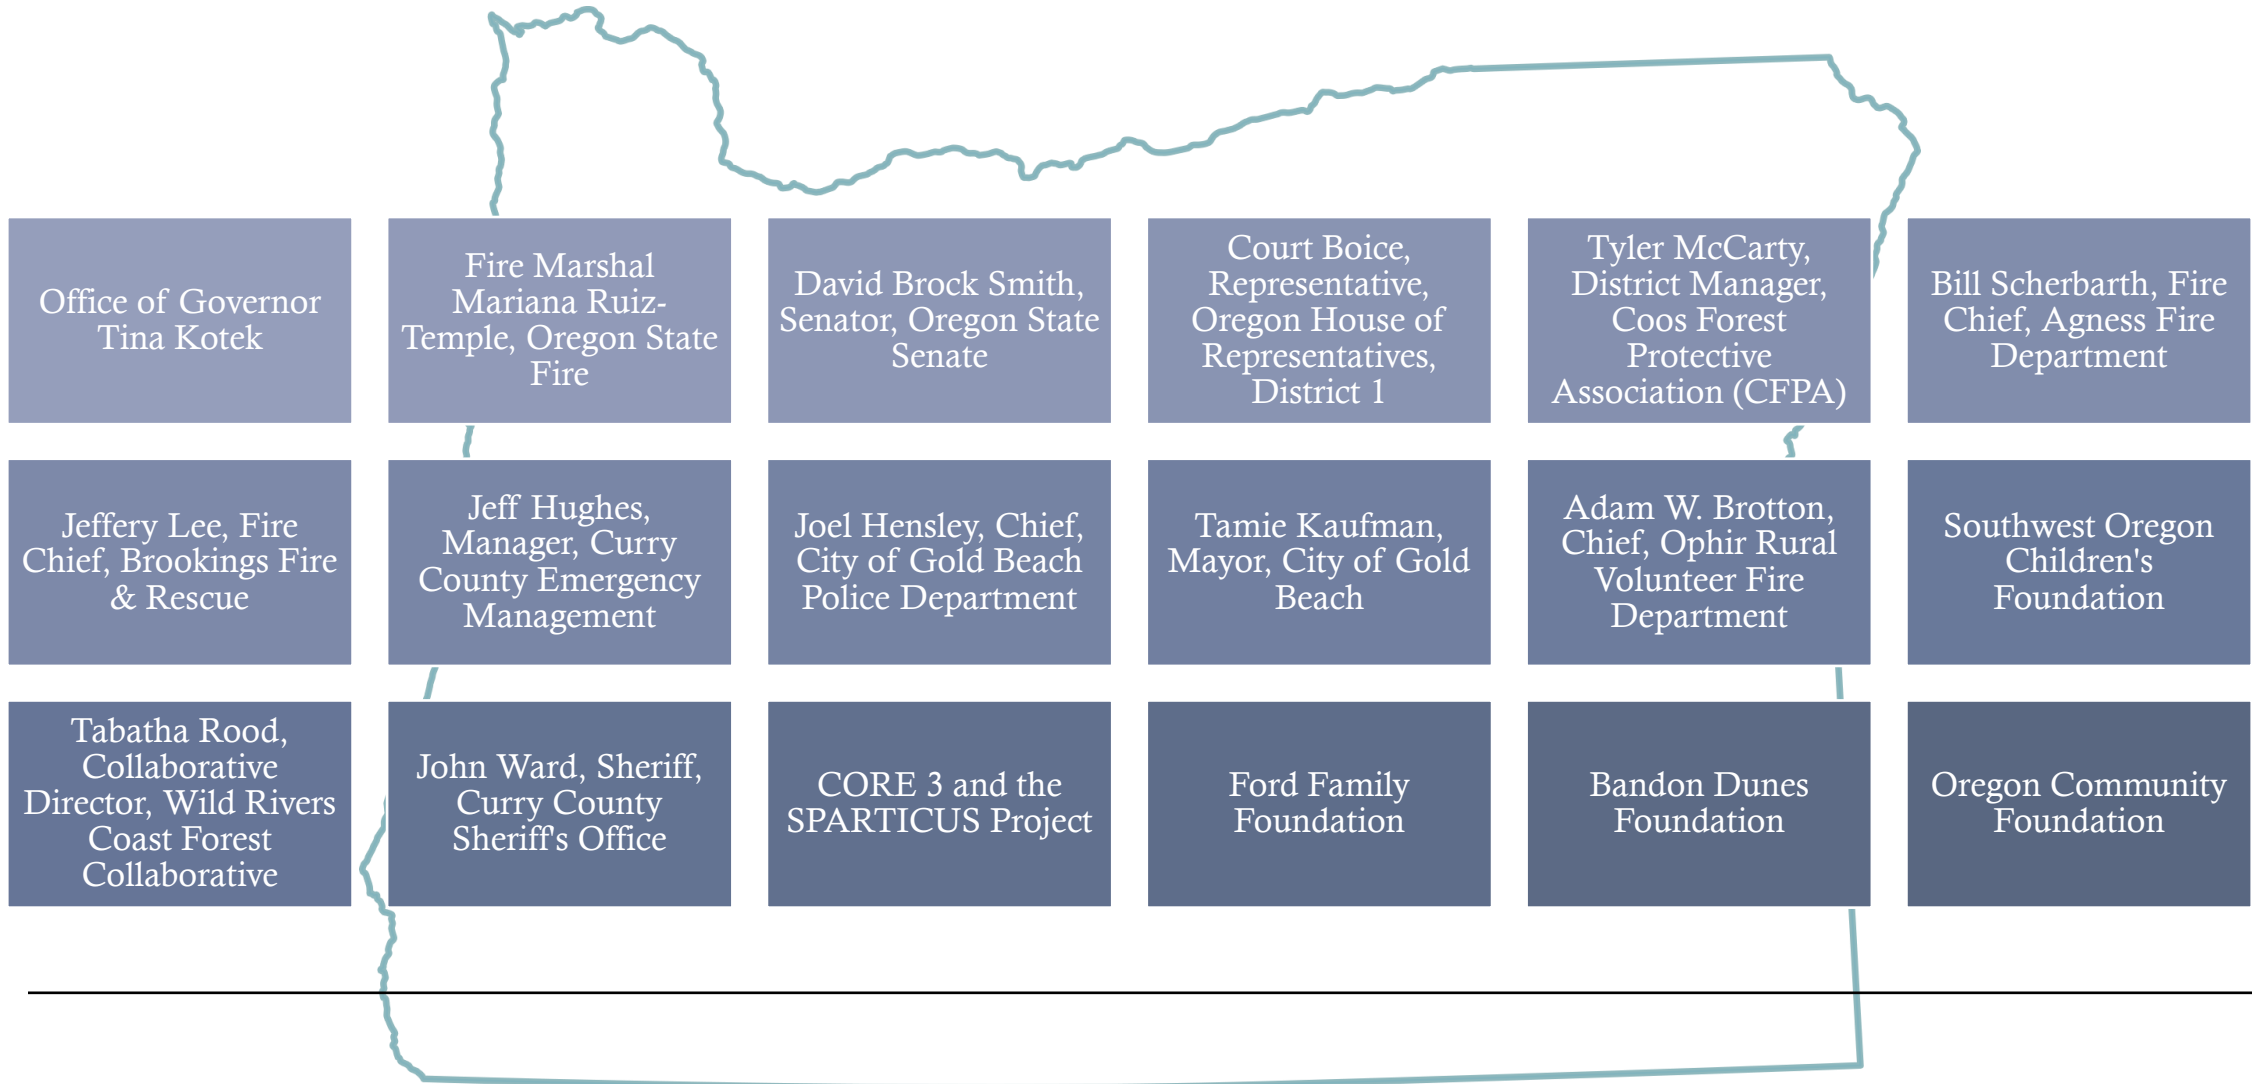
| | | | | | |
|---|---|---|---|---|---|
| Office of Governor Tina Kotek | Fire Marshal Mariana Ruiz-Temple, Oregon State Fire | David Brock Smith, Senator, Oregon State Senate | Court Boice, Representative, Oregon House of Representatives, District 1 | Tyler McCarty, District Manager, Coos Forest Protective Association (CFPA) | Bill Scherbarth, Fire Chief, Agness Fire Department |
| Jeffery Lee, Fire Chief, Brookings Fire & Rescue | Jeff Hughes, Manager, Curry County Emergency Management | Joel Hensley, Chief, City of Gold Beach Police Department | Tamie Kaufman, Mayor, City of Gold Beach | Adam W. Brotton, Chief, Ophir Rural Volunteer Fire Department | Southwest Oregon Children's Foundation |
| Tabatha Rood, Collaborative Director, Wild Rivers Coast Forest Collaborative | John Ward, Sheriff, Curry County Sheriff's Office | CORE 3 and the SPARTICUS Project | Ford Family Foundation | Bandon Dunes Foundation | Oregon Community Foundation |